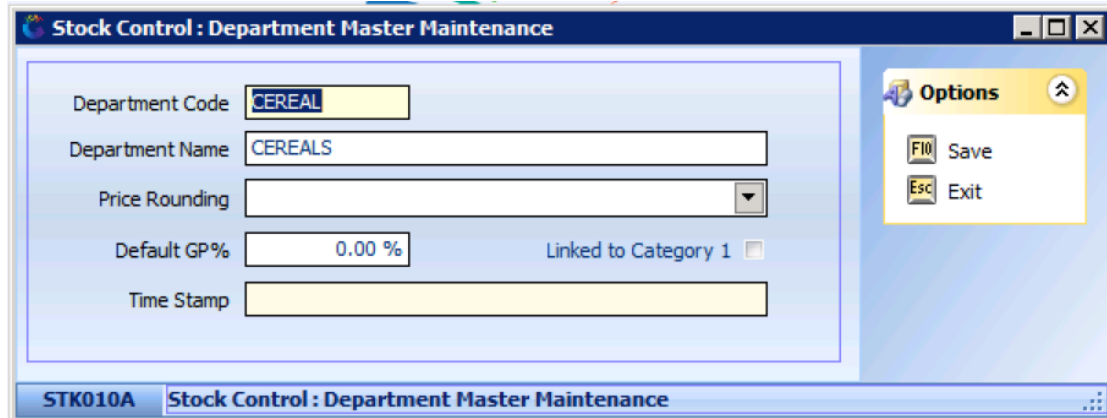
Stock Control : Department Master Maintenance

Department Code CEREAL

Department Name CEREALS

Price Rounding

Default GP% 0.00 %

Linked to Category 1

Time Stamp

Options

F10 Save

Esc Exit

STK010A Stock Control : Department Master Maintenance